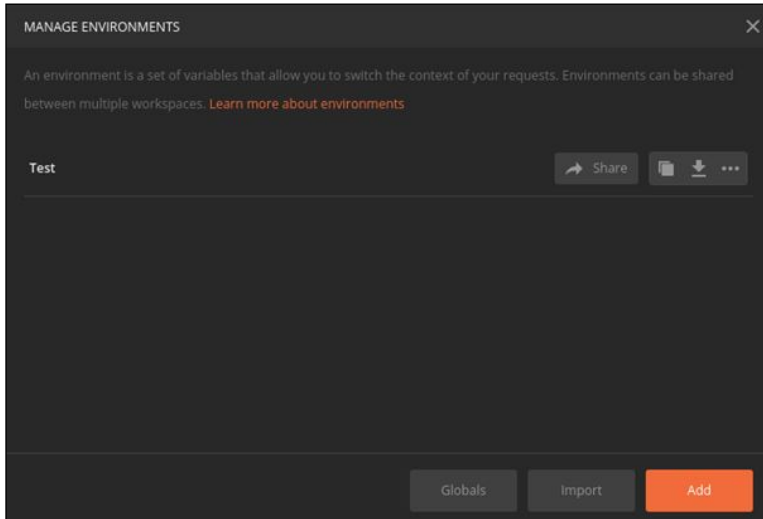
MANAGE ENVIRONMENTS

An environment is a set of variables that allow you to switch the context of your requests. Environments can be shared between multiple workspaces. Learn more about environments

Test

Share

Globals

Import

Add